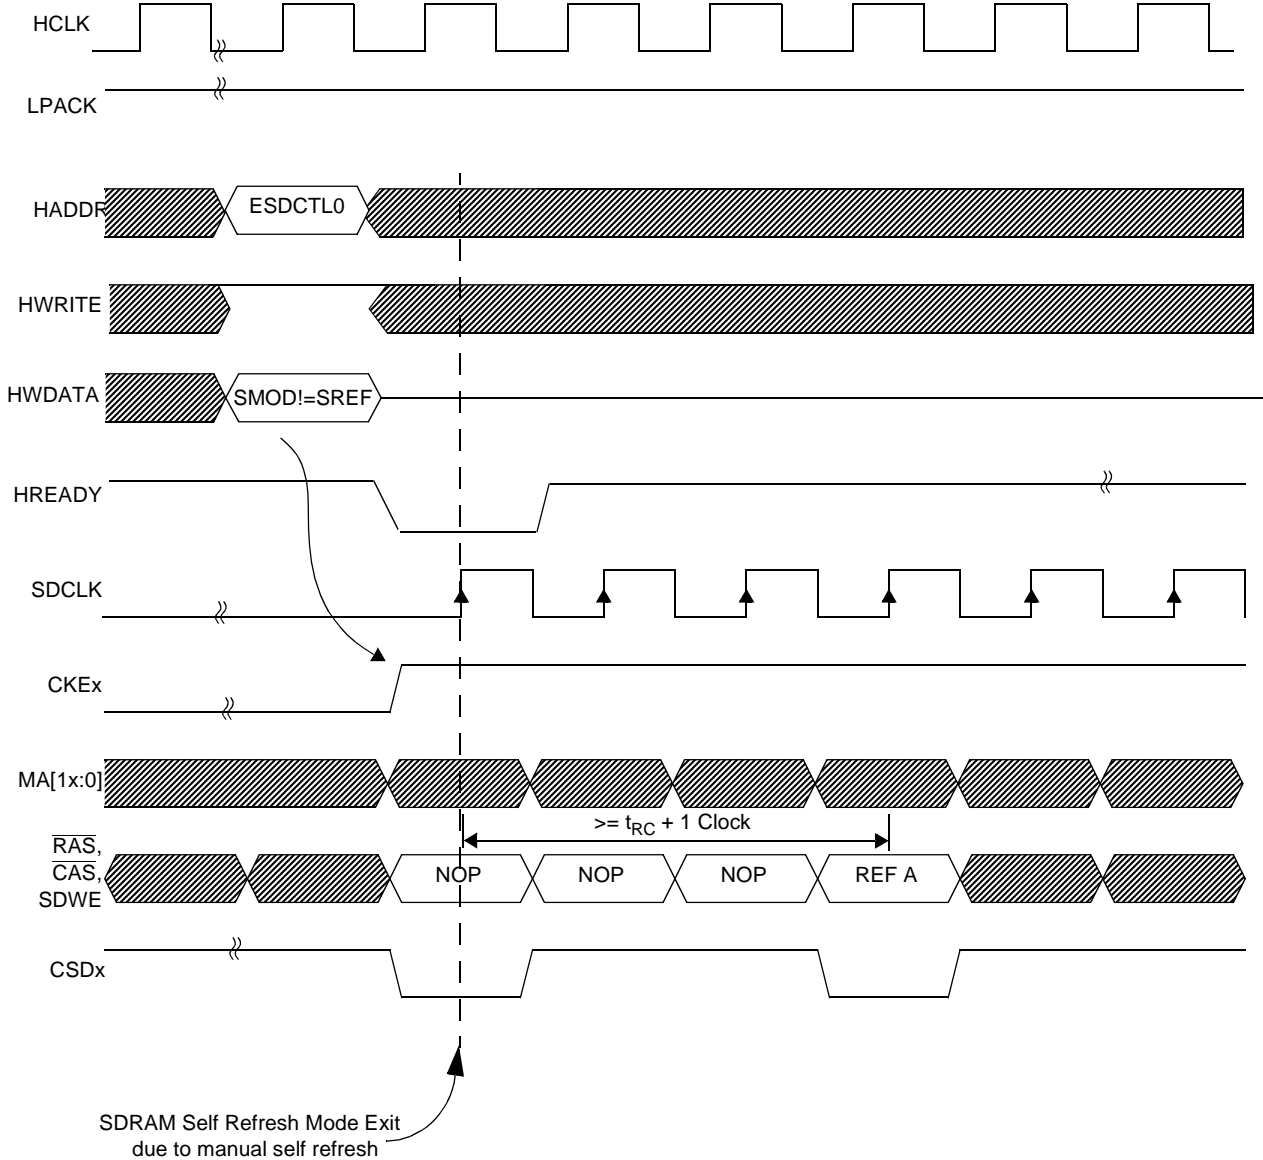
HCLK

LPACK

HADDR

ESDCTL0

HWRITE

HWDATA

SMOD!=SREF

HREADY

SDCLK

CKEx

MA[1x:0]

>= $t_{RC}$ + 1 Clock

$\overline{RAS}$, $\overline{CAS}$, SDWE

NOP

NOP

NOP

REF A

CSDx

SDRAM Self Refresh Mode Exit due to manual self refresh